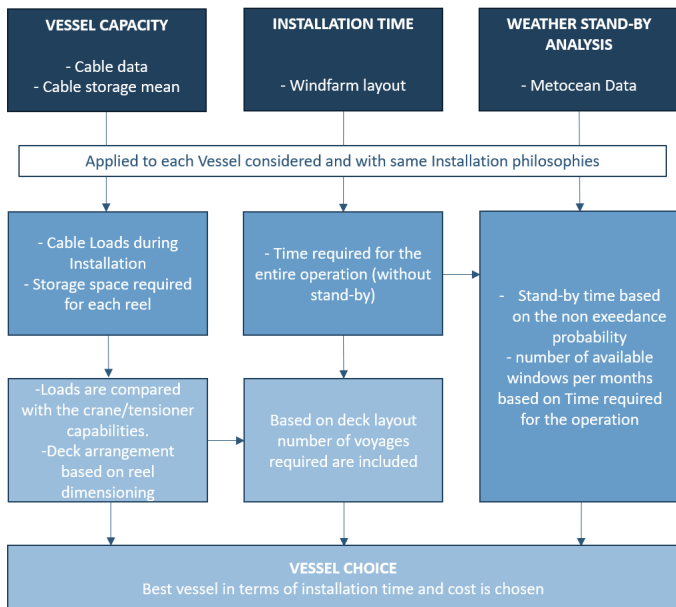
VESSEL CAPACITY

- Cable data
- Cable storage mean

INSTALLATION TIME

- Windfarm layout

WEATHER STAND-BY ANALYSIS

- Metocean Data

Applied to each Vessel considered and with same Installation philosophies

- Cable Loads during Installation
- Storage space required for each reel

- Time required for the entire operation (without stand-by)

- Stand-by time based on the non exeedance probability
- number of available windows per months based on Time required for the operation

-Loads are compared with the crane/tensioner capabilities.
-Deck arrangement based on reel dimensioning

Based on deck layout number of voyages required are included

VESSEL CHOICE
Best vessel in terms of installation time and cost is chosen